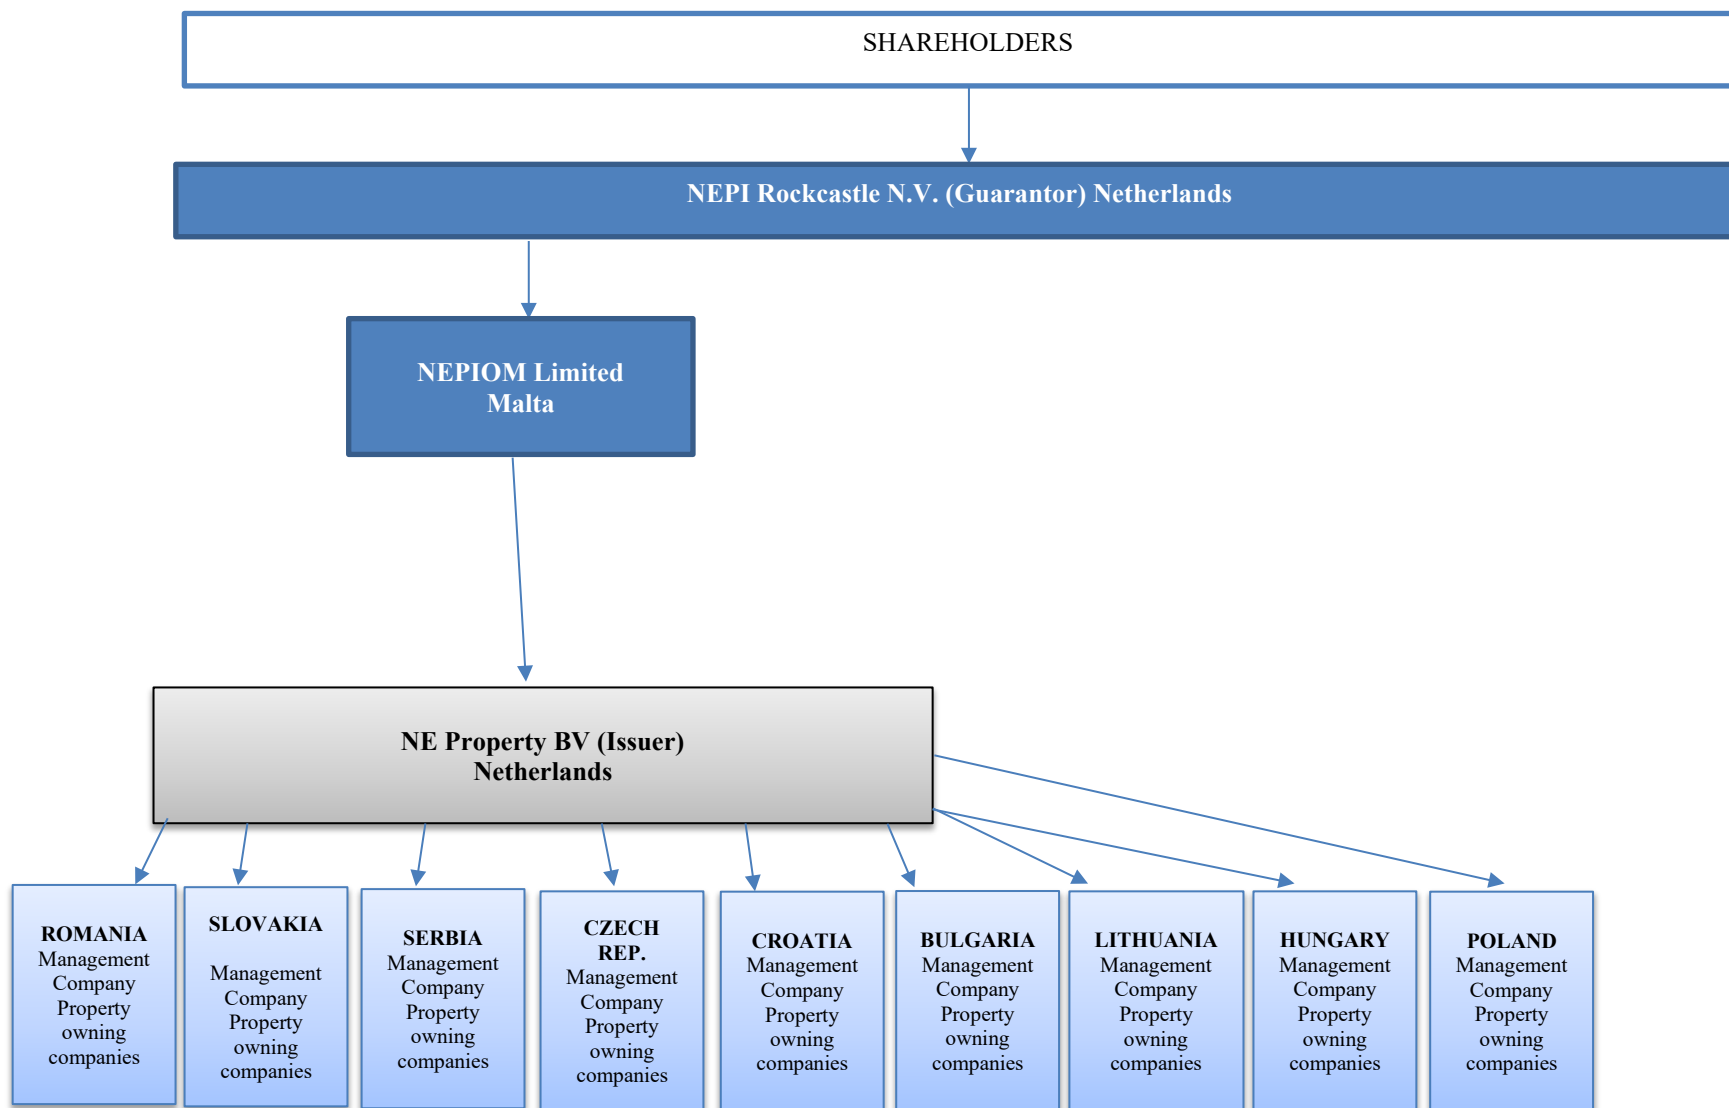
SHAREHOLDERS

NEPI Rockcastle N.V. (Guarantor) Netherlands

NEPIOM Limited
Malta

NE Property BV (Issuer)
Netherlands

ROMANIA
Management Company
Property owning companies

SLOVAKIA
Management Company
Property owning companies

SERBIA
Management Company
Property owning companies

CZECH REP.
Management Company
Property owning companies

CROATIA
Management Company
Property owning companies

BULGARIA
Management Company
Property owning companies

LITHUANIA
Management Company
Property owning companies

HUNGARY
Management Company
Property owning companies

POLAND
Management Company
Property owning companies